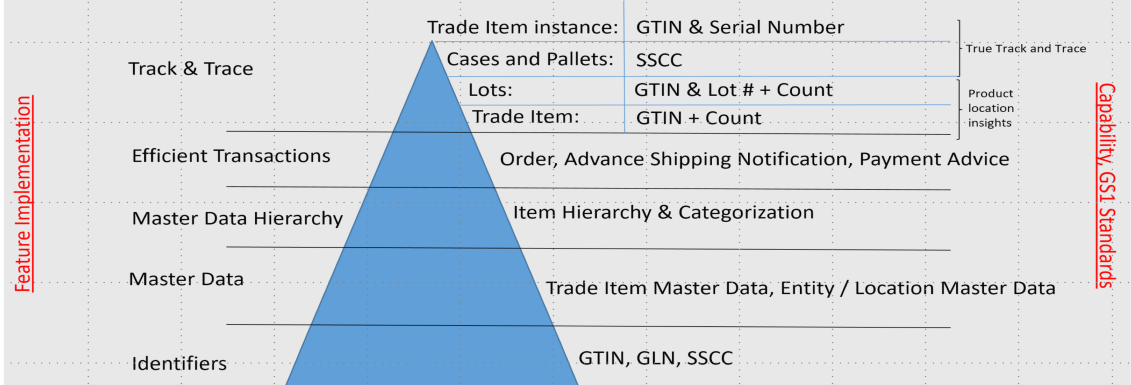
Feature Implementation

Track & Trace

Trade Item instance: GTIN & Serial Number

Cases and Pallets: SSCC

True Track and Trace

Lots: GTIN & Lot # + Count

Trade Item: GTIN + Count

Product location insights

Efficient Transactions

Order, Advance Shipping Notification, Payment Advice

Master Data Hierarchy

Item Hierarchy & Categorization

Master Data

Trade Item Master Data, Entity / Location Master Data

Identifiers

GTIN, GLN, SSCC

Capability, GS1 Standards